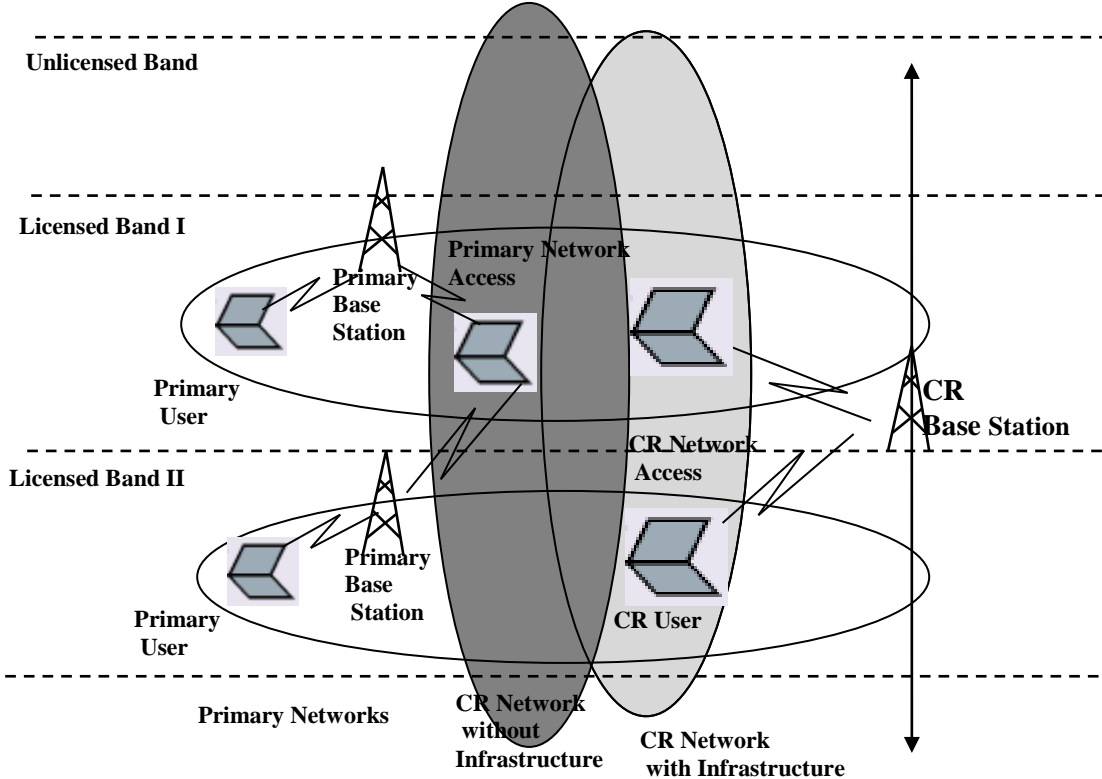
Unlicensed Band

Licensed Band I

Primary Network Access

Primary Base Station

Primary User

CR Base Station

CR Network Access

Licensed Band II

Primary Base Station

Primary User

CR User

Primary Networks

CR Network without Infrastructure

CR Network with Infrastructure